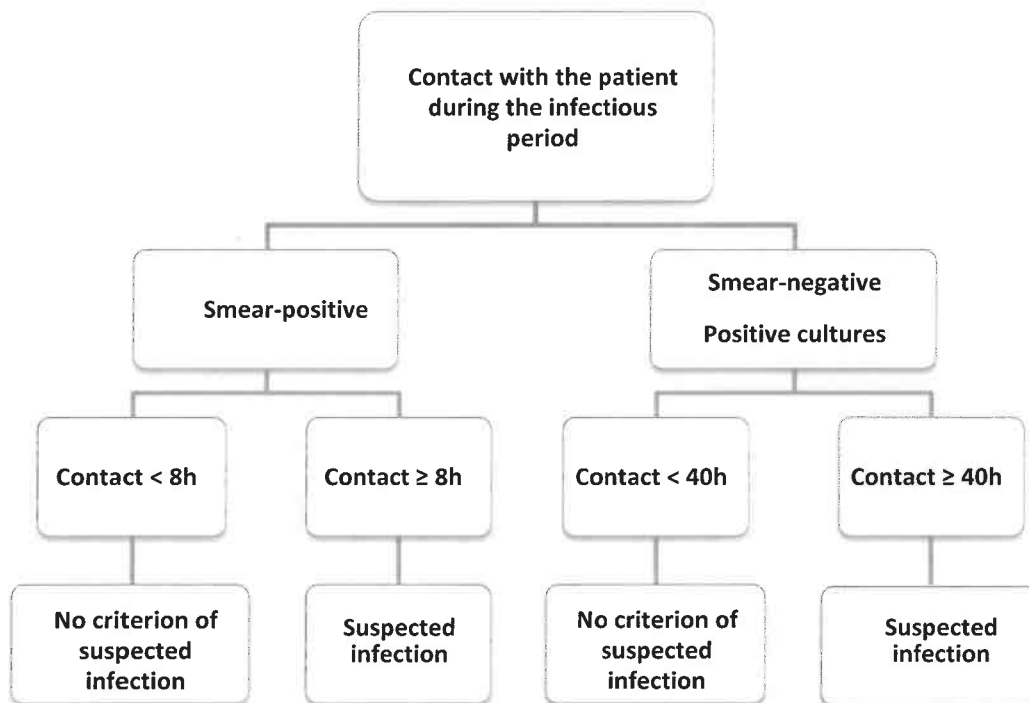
Contact with the patient during the infectious period

Smear-positive

Smear-negative

Positive cultures

Contact < 8h

Contact ≥ 8h

Contact < 40h

Contact ≥ 40h

No criterion of suspected infection

Suspected infection

No criterion of suspected infection

Suspected infection